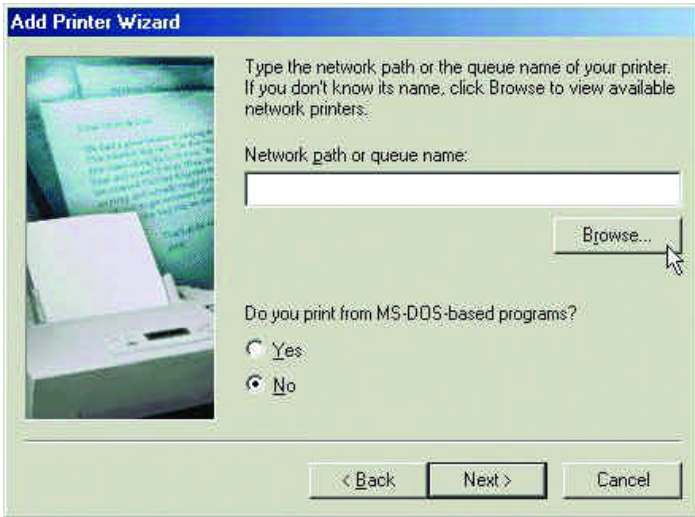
Add Printer Wizard

Type the network path or the queue name of your printer. If you don't know its name, click Browse to view available network printers.

Network path or queue name:

Browse...

Do you print from MS-DOS-based programs?

Yes

No

< Back

Next >

Cancel